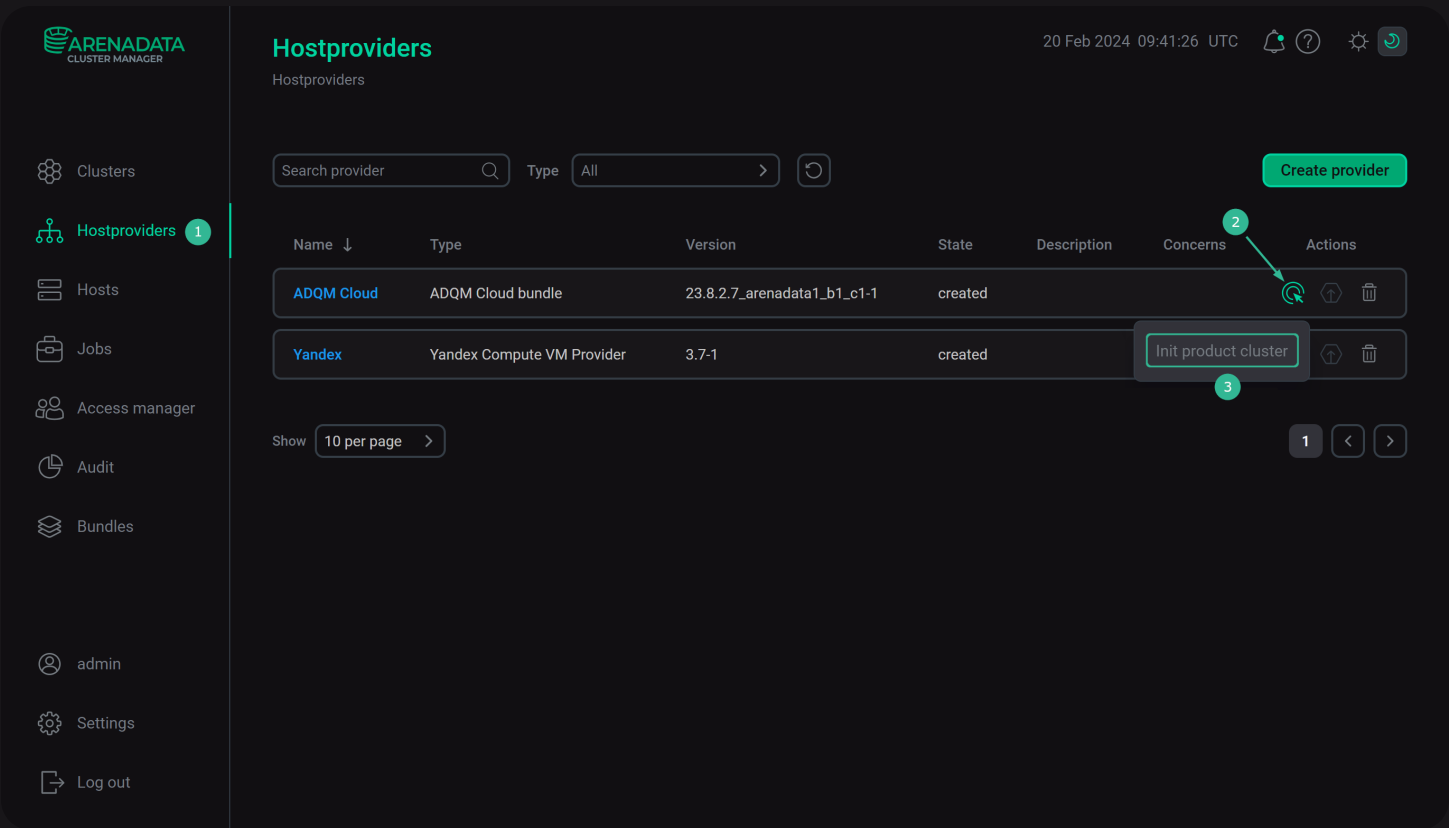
ARENADATA
CLUSTER MANAGER

Hostproviders
Hostproviders

20 Feb 2024 09:41:26 UTC

Clusters
Hostproviders 1
Hosts
Jobs
Access manager
Audit
Bundles

Search provider
Type All
Create provider

2

| Name ↓ | Type | Version | State | Description | Concerns | Actions |
|---|---|---|---|---|---|---|
| ADQM Cloud | ADQM Cloud bundle | 23.8.2.7_arenadata1_b1_c1-1 | created | | | |
| Yandex | Yandex Compute VM Provider | 3.7-1 | created | | | |

Init product cluster
3

Show 10 per page
1

admin
Settings
Log out